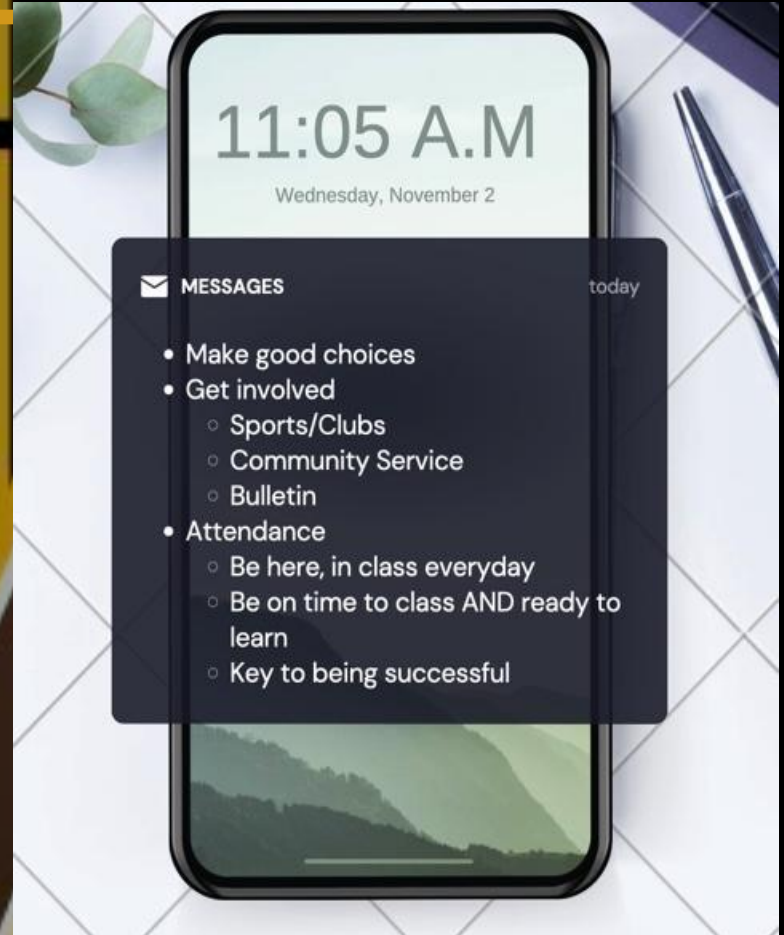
11:05 A.M
Wednesday, November 2

MESSAGES today

- Make good choices
- Get involved
  - Sports/Clubs
  - Community Service
  - Bulletin
- Attendance
  - Be here, in class everyday
  - Be on time to class AND ready to learn
  - Key to being successful